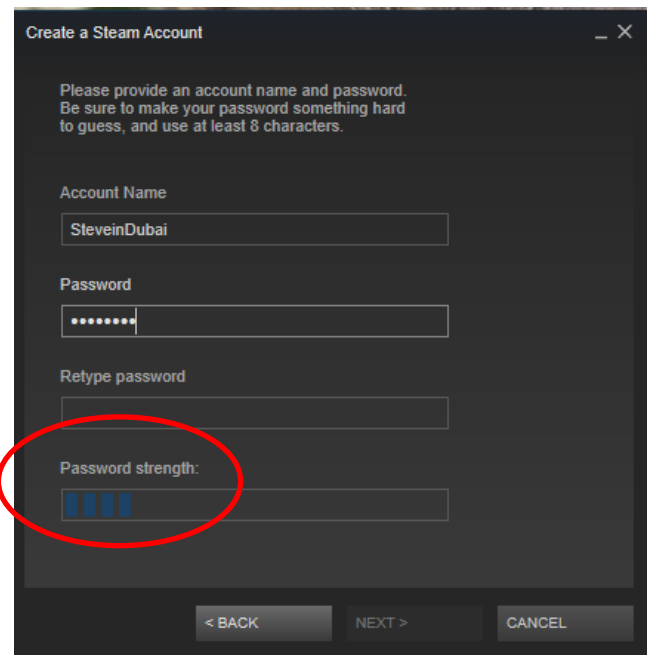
Create a Steam Account

_ ×

Please provide an account name and password. Be sure to make your password something hard to guess, and use at least 8 characters.

Account Name

SteveinDubai

Password

••••••••

Retype password

Password strength:

< BACK

NEXT >

CANCEL